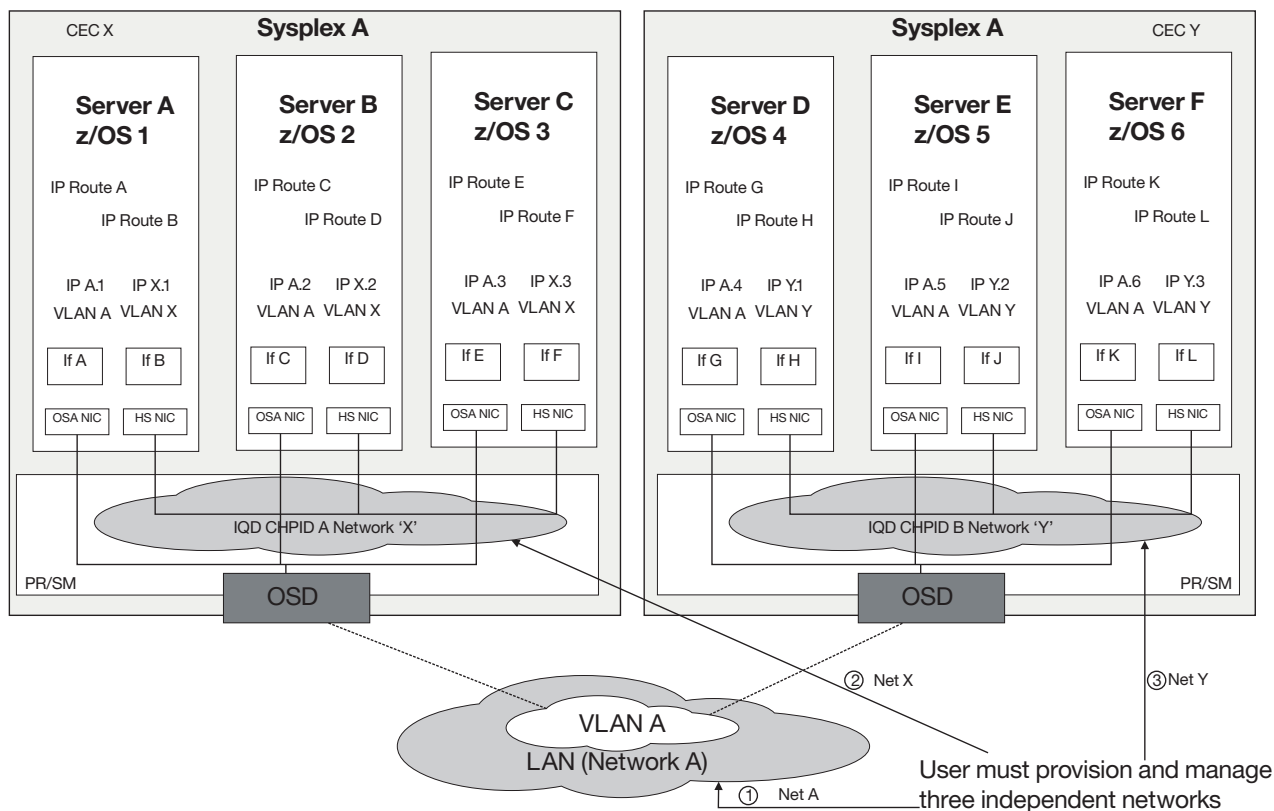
CEC X

Sysplex A

Server A z/OS 1

IP Route A

IP Route B

IP A.1 VLAN A

IP X.1 VLAN X

If A

If B

OSA NIC

HS NIC

Server B z/OS 2

IP Route C

IP Route D

IP A.2 VLAN A

IP X.2 VLAN X

If C

If D

OSA NIC

HS NIC

Server C z/OS 3

IP Route E

IP Route F

IP A.3 VLAN A

IP X.3 VLAN X

If E

If F

OSA NIC

HS NIC

IQD CHPID A Network 'X'

PR/SM

OSD

Sysplex A

CEC Y

Server D z/OS 4

IP Route G

IP Route H

IP A.4 VLAN A

IP Y.1 VLAN Y

If G

If H

OSA NIC

HS NIC

Server E z/OS 5

IP Route I

IP Route J

IP A.5 VLAN A

IP Y.2 VLAN Y

If I

If J

OSA NIC

HS NIC

Server F z/OS 6

IP Route K

IP Route L

IP A.6 VLAN A

IP Y.3 VLAN Y

If K

If L

OSA NIC

HS NIC

IQD CHPID B Network 'Y'

PR/SM

OSD

② Net X

③Net Y

VLAN A

LAN (Network A)

① Net A

User must provision and manage three independent networks